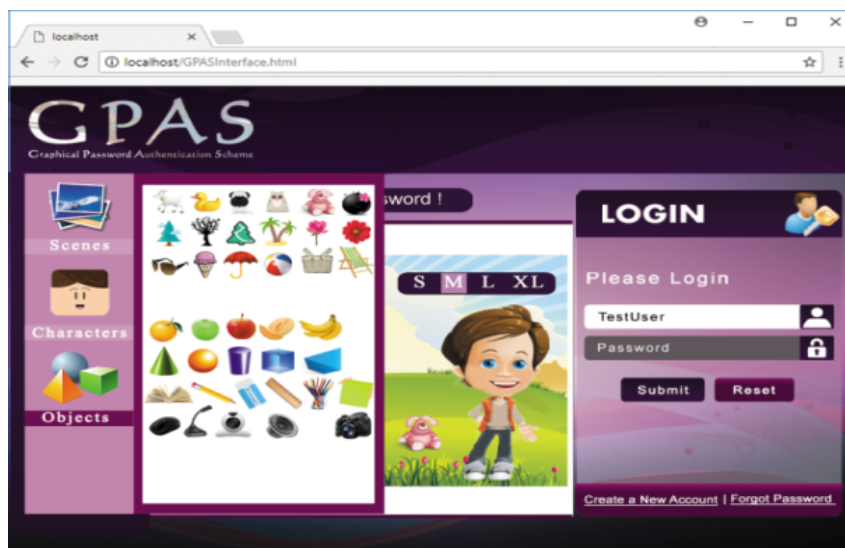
localhost

localhost/GPASInterface.html

GPAS
Graphical Password Authentication Scheme

Scenes

Characters

Objects

sword !

S M L XL

LOGIN

Please Login

TestUser

Password

Submit

Reset

Create a New Account | Forgot Password